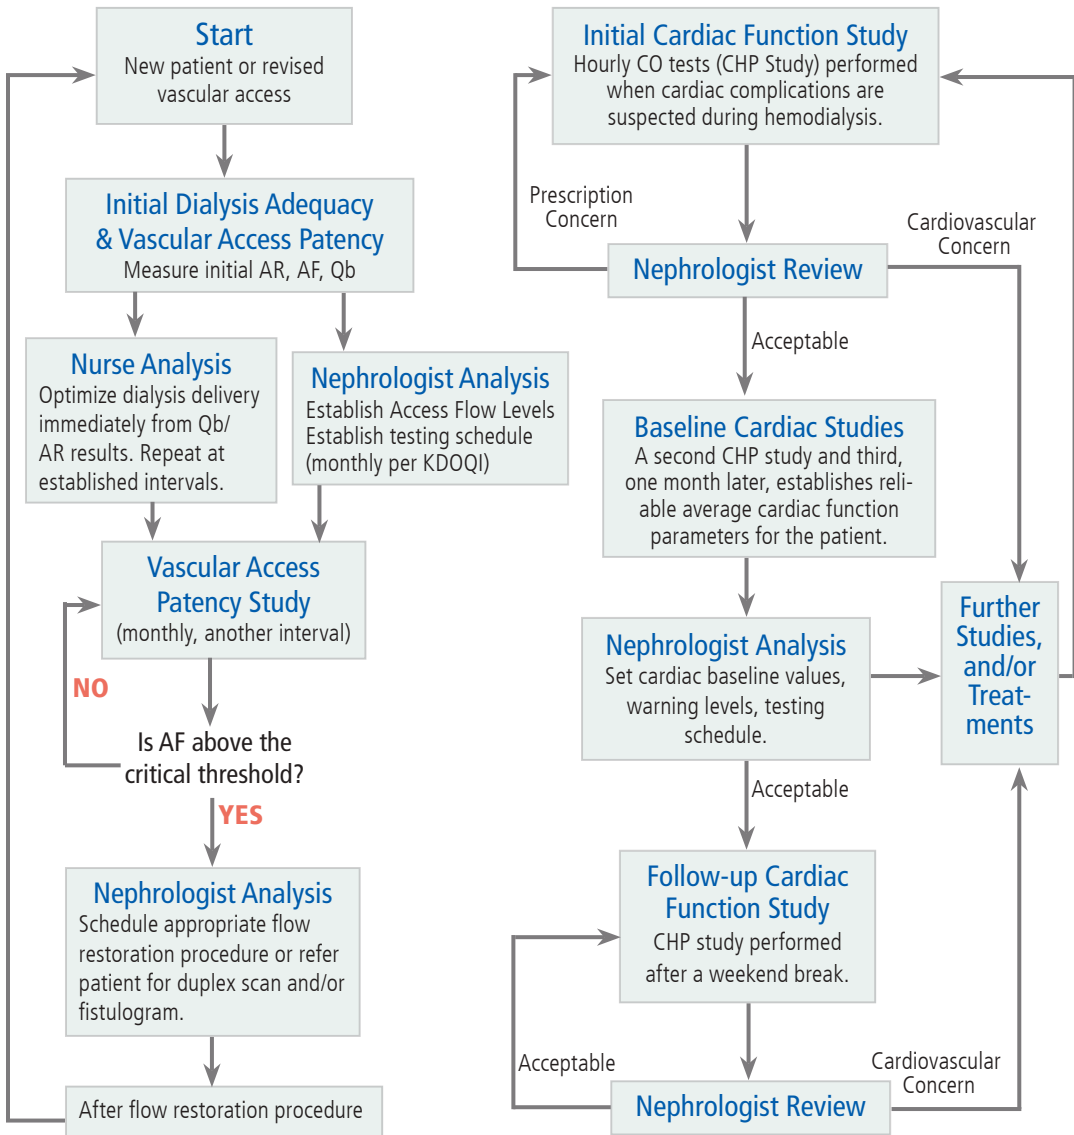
Start
New patient or revised vascular access

Initial Dialysis Adequacy & Vascular Access Patency
Measure initial AR, AF, Qb

Nurse Analysis
Optimize dialysis delivery immediately from Qb/ AR results. Repeat at established intervals.

Nephrologist Analysis
Establish Access Flow Levels
Establish testing schedule (monthly per KDOQI)

Vascular Access Patency Study
(monthly, another interval)

NO

Is AF above the critical threshold?

YES

Nephrologist Analysis
Schedule appropriate flow restoration procedure or refer patient for duplex scan and/or fistulogram.

After flow restoration procedure

Initial Cardiac Function Study
Hourly CO tests (CHP Study) performed when cardiac complications are suspected during hemodialysis.

Prescription Concern

Cardiovascular Concern

Nephrologist Review

Acceptable

Baseline Cardiac Studies
A second CHP study and third, one month later, establishes reliable average cardiac function parameters for the patient.

Nephrologist Analysis
Set cardiac baseline values, warning levels, testing schedule.

Further Studies, and/or Treatments

Acceptable

Follow-up Cardiac Function Study
CHP study performed after a weekend break.

Acceptable

Cardiovascular Concern

Nephrologist Review